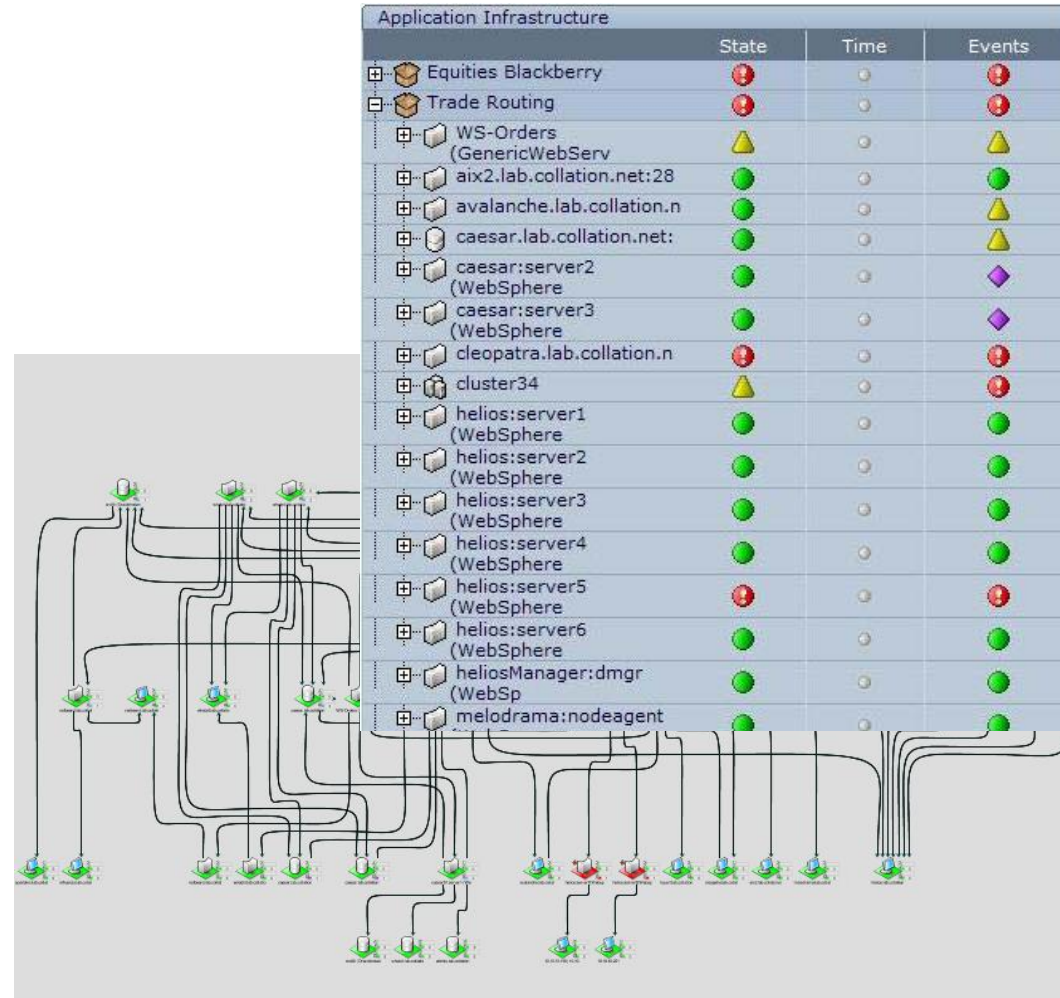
Application Infrastructure

| | State | Time | Events |
|---|---|---|---|
| Equities Blackberry | | | |
| Trade Routing | | | |
| WS-Orders (GenericWebServ | | | |
| aix2.lab.collation.net:28 | | | |
| avalanche.lab.collation.n | | | |
| caesar.lab.collation.net: | | | |
| caesar:server2 (WebSphere | | | |
| caesar:server3 (WebSphere | | | |
| cleopatra.lab.collation.n | | | |
| cluster34 | | | |
| helios:server1 (WebSphere | | | |
| helios:server2 (WebSphere | | | |
| helios:server3 (WebSphere | | | |
| helios:server4 (WebSphere | | | |
| helios:server5 (WebSphere | | | |
| helios:server6 (WebSphere | | | |
| heliosManager:dmgr (WebSp | | | |
| melodrama:nodeagent | | | |